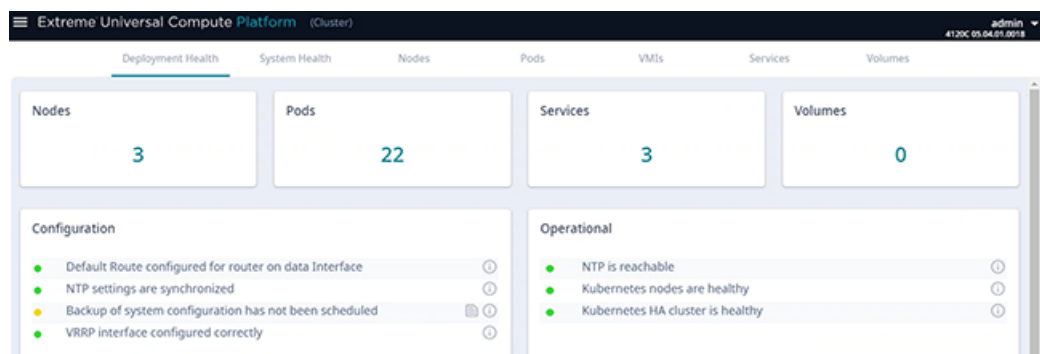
Extreme Universal Compute Platform (Cluster)

admin
4120C 05.04.01.0018

Deployment Health System Health Nodes Pods VMIs Services Volumes

Nodes
3

Pods
22

Services
3

Volumes
0

Configuration

Default Route configured for router on data Interface
NTP settings are synchronized
Backup of system configuration has not been scheduled
VRRP interface configured correctly

Operational

NTP is reachable
Kubernetes nodes are healthy
Kubernetes HA cluster is healthy